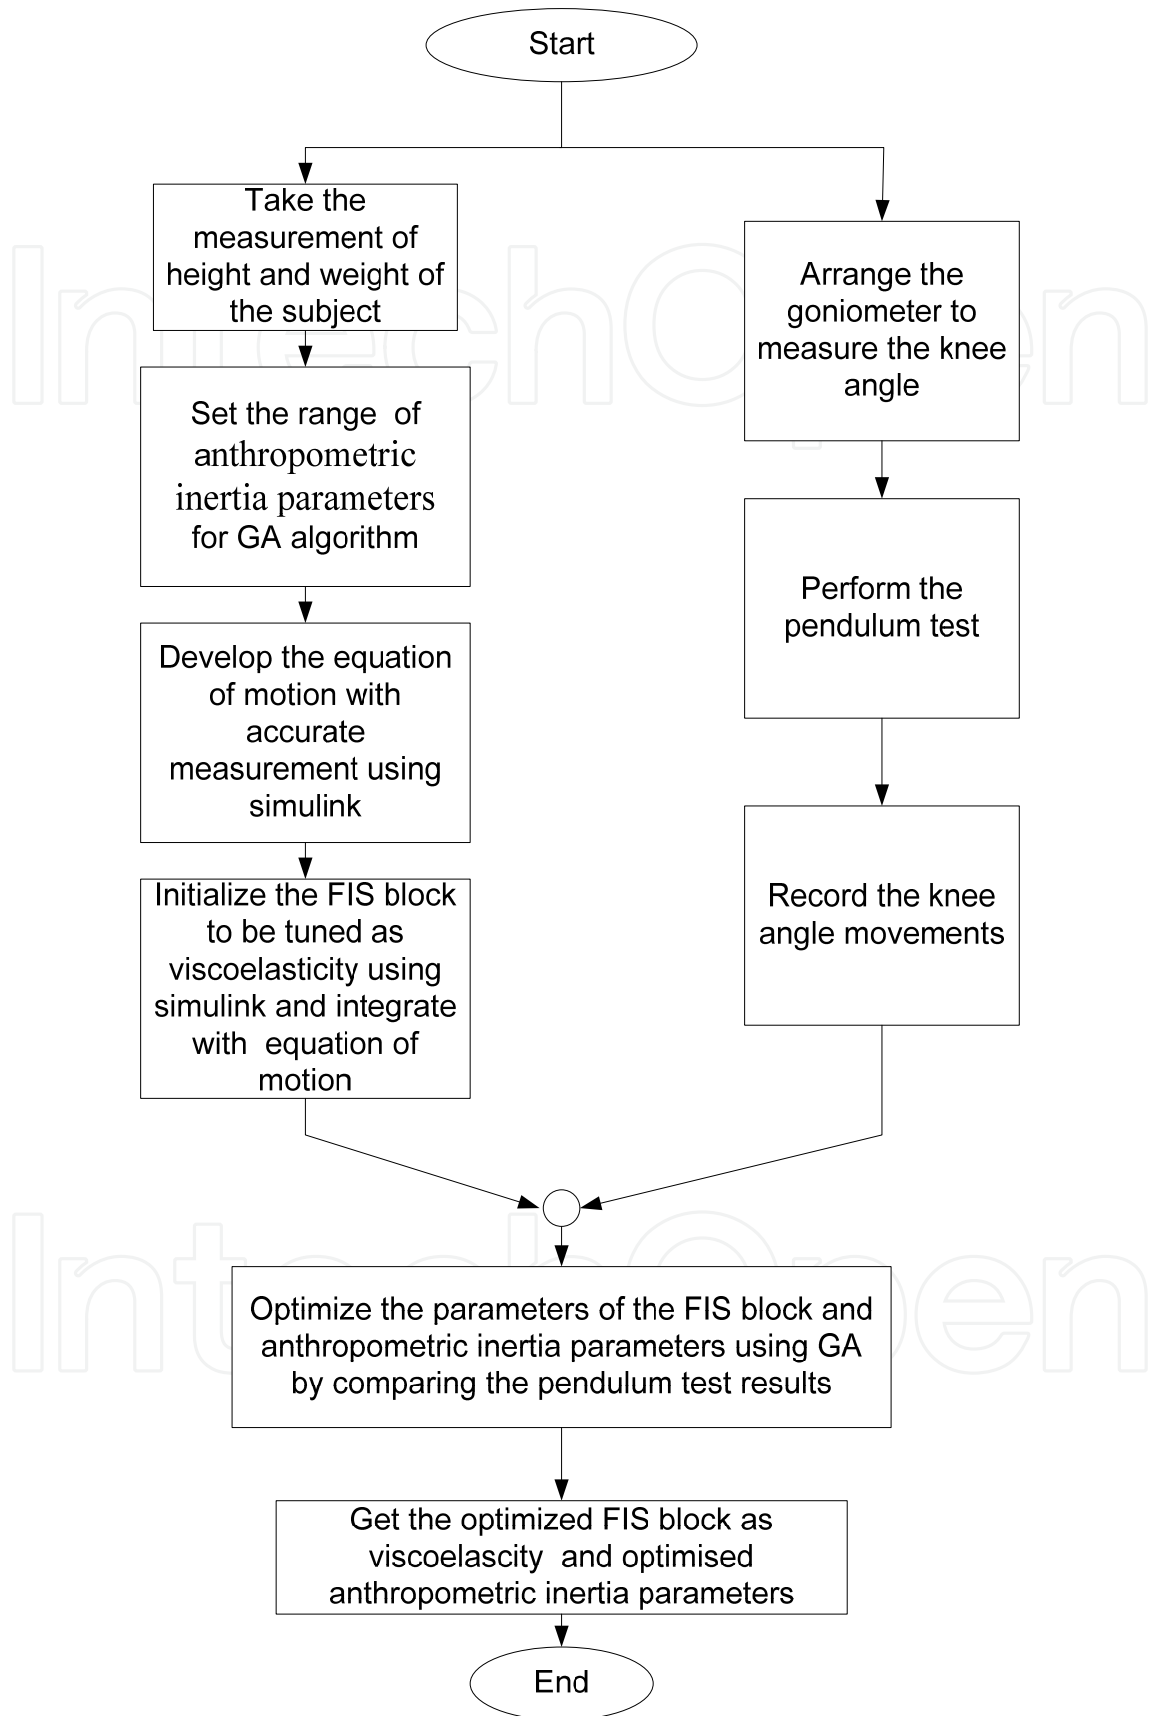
Start

Take the measurement of height and weight of the subject

Set the range of anthropometric inertia parameters for GA algorithm

Develop the equation of motion with accurate measurement using simulink

Initialize the FIS block to be tuned as viscoelasticity using simulink and integrate with equation of motion

Arrange the goniometer to measure the knee angle

Perform the pendulum test

Record the knee angle movements

Optimize the parameters of the FIS block and anthropometric inertia parameters using GA by comparing the pendulum test results

Get the optimized FIS block as viscoelascity and optimised anthropometric inertia parameters

End